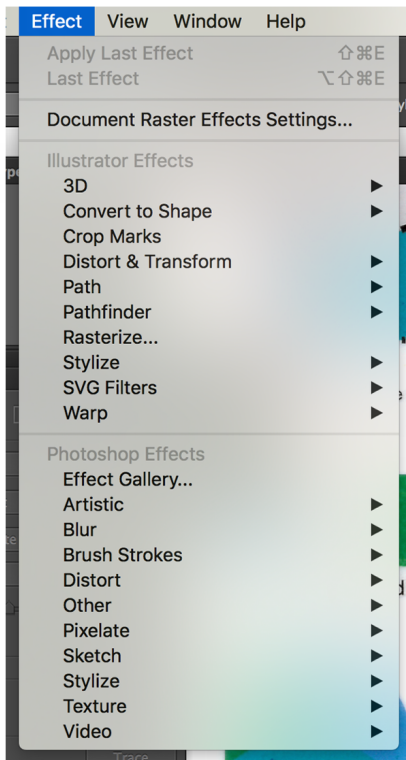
Effect View Window Help

Apply Last Effect ⇧⌘E
Last Effect ⌥⇧⌘E

Document Raster Effects Settings...

Illustrator Effects
3D ▶
Convert to Shape ▶
Crop Marks
Distort & Transform ▶
Path ▶
Pathfinder ▶
Rasterize...
Stylize ▶
SVG Filters ▶
Warp ▶

Photoshop Effects
Effect Gallery...
Artistic ▶
Blur ▶
Brush Strokes ▶
Distort ▶
Other ▶
Pixelate ▶
Sketch ▶
Stylize ▶
Texture ▶
Video ▶